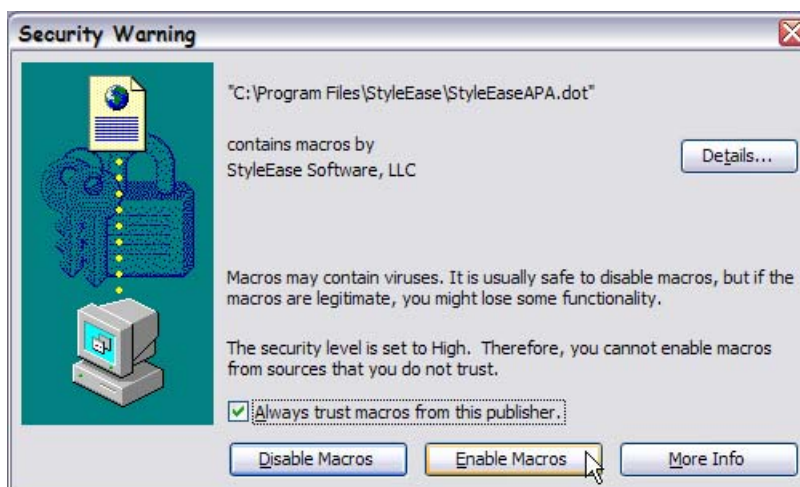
Security Warning

"C:\Program Files\StyleEase\StyleEaseAPA.dot"

contains macros by
StyleEase Software, LLC

Details...

Macros may contain viruses. It is usually safe to disable macros, but if the macros are legitimate, you might lose some functionality.

The security level is set to High. Therefore, you cannot enable macros from sources that you do not trust.

Always trust macros from this publisher.

Disable Macros

Enable Macros

More Info